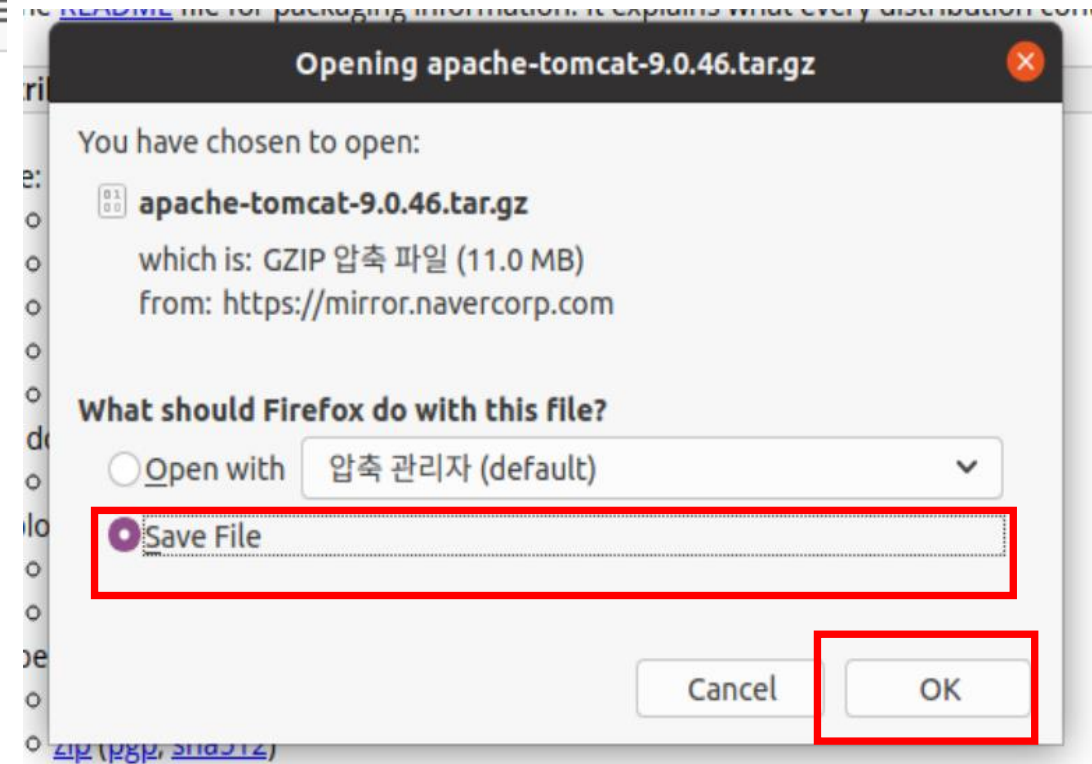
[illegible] README file for packaging information. It explains what every distribution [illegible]

Opening apache-tomcat-9.0.46.tar.gz

You have chosen to open:

apache-tomcat-9.0.46.tar.gz

which is: GZIP 압축 파일 (11.0 MB)
from: https://mirror.navercorp.com

What should Firefox do with this file?

Open with 압축 관리자 (default)

Save File

Cancel OK

zip (pgp, sha512)